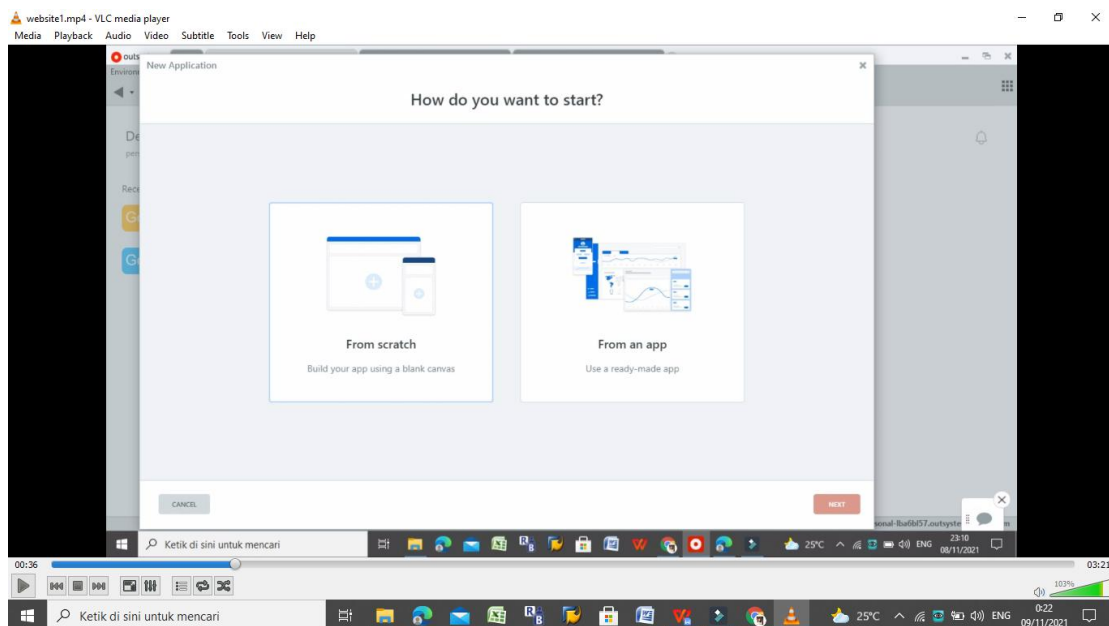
website1.mp4 - VLC media player
Media Playback Audio Video Subtitle Tools View Help

outs
Environ

New Application

How do you want to start?

De
per

Rece

Go

Go

From scratch
Build your app using a blank canvas

From an app
Use a ready-made app

CANCEL

NEXT

onal-lba6bl57.outsyste

Ketik di sini untuk mencari

25°C ENG 23:10 08/11/2021

00:36

03:21

103%

Ketik di sini untuk mencari

25°C ENG 0:22 09/11/2021